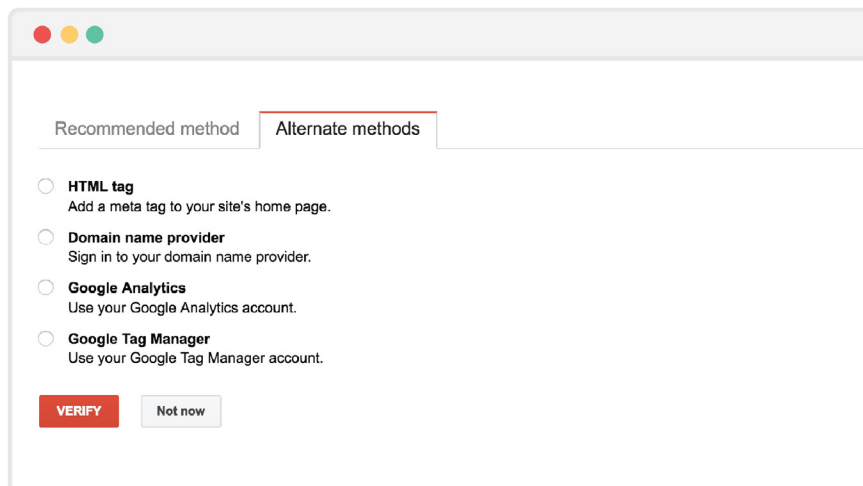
Recommended method | Alternate methods

HTML tag
Add a meta tag to your site's home page.

Domain name provider
Sign in to your domain name provider.

Google Analytics
Use your Google Analytics account.

Google Tag Manager
Use your Google Tag Manager account.

VERIFY | Not now